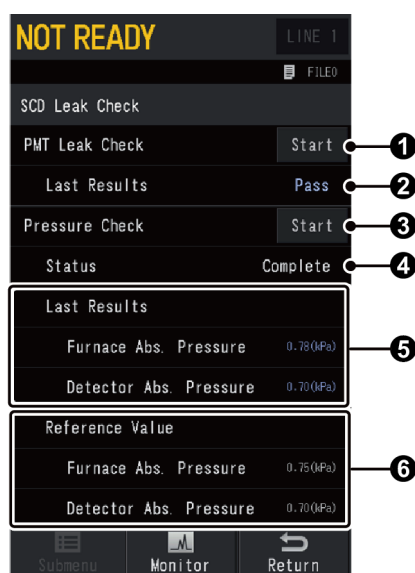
NOT READY
LINE 1
FILE0
SCD Leak Check
PMT Leak Check
Start
1
Last Results
Pass
2
Pressure Check
Start
3
Status
Complete
4
Last Results
Furnace Abs. Pressure
0.78(kPa)
Detector Abs. Pressure
0.70(kPa)
5
Reference Value
Furnace Abs. Pressure
0.75(kPa)
Detector Abs. Pressure
0.70(kPa)
6
Submenu
Monitor
Return